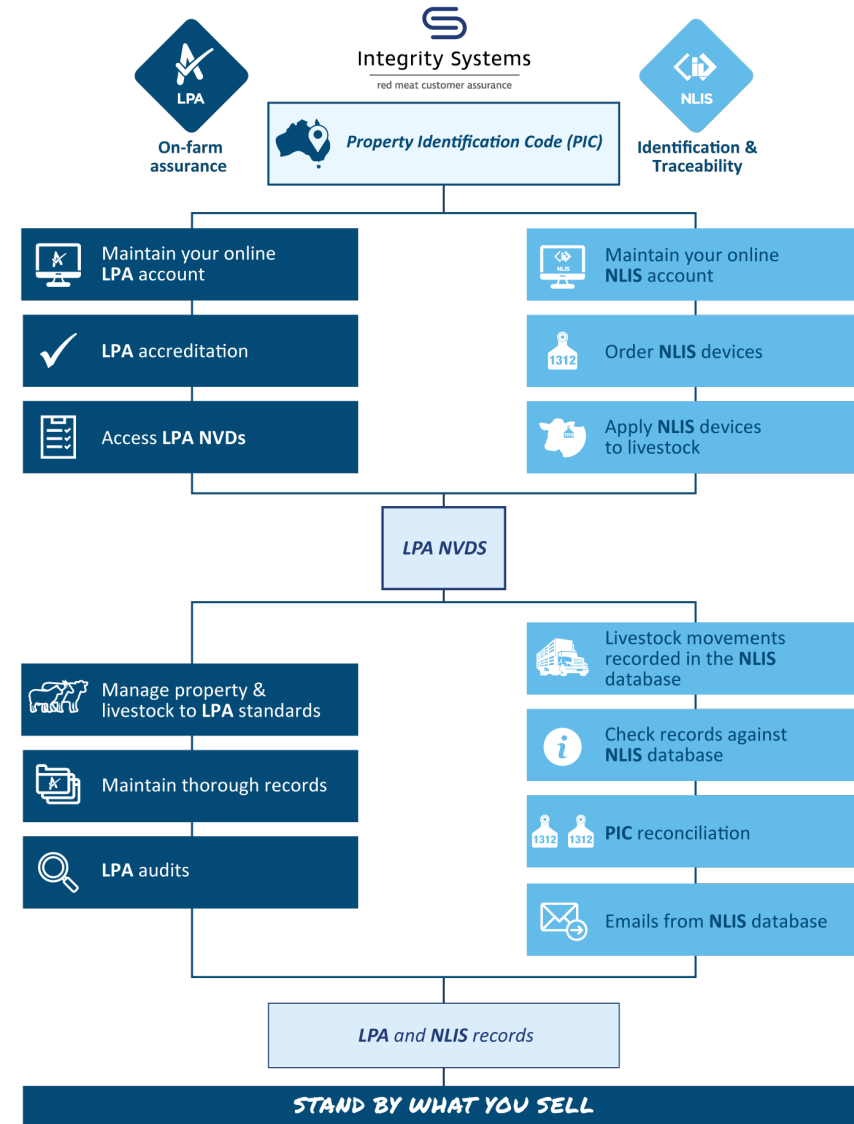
LPA

On-farm assurance

Integrity Systems

red meat customer assurance

Property Identification Code (PIC)

NLIS

Identification & Traceability

Maintain your online LPA account

LPA accreditation

Access LPA NVDs

Maintain your online NLIS account

1312

Order NLIS devices

Apply NLIS devices to livestock

LPA NVDS

Manage property & livestock to LPA standards

Maintain thorough records

LPA audits

Livestock movements recorded in the NLIS database

Check records against NLIS database

1312 1312

PIC reconciliation

Emails from NLIS database

LPA and NLIS records

STAND BY WHAT YOU SELL